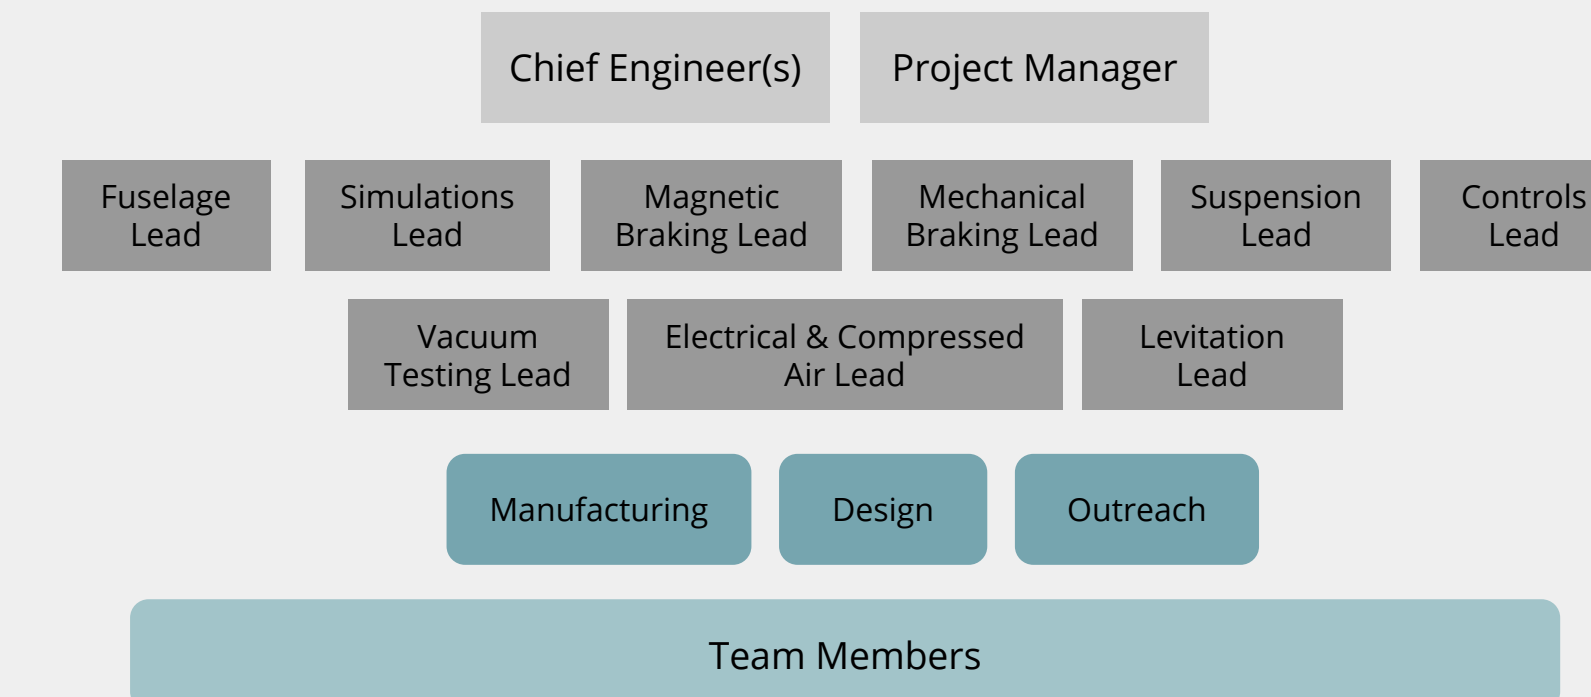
Chief Engineer(s)

Project Manager

Fuselage Lead

Simulations Lead

Magnetic Braking Lead

Mechanical Braking Lead

Suspension Lead

Controls Lead

Vacuum Testing Lead

Electrical & Compressed Air Lead

Levitation Lead

Manufacturing

Design

Outreach

Team Members